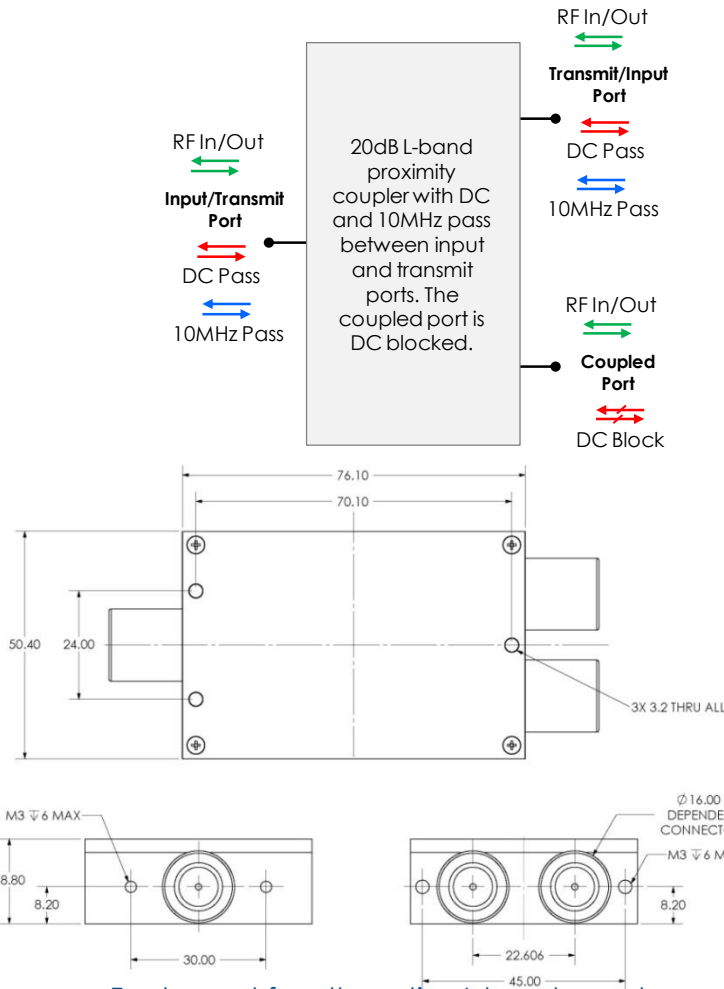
RF In/Out

Transmit/Input Port

DC Pass

10MHz Pass

RF In/Out

Input/Transmit Port

DC Pass

10MHz Pass

20dB L-band proximity coupler with DC and 10MHz pass between input and transmit ports. The coupled port is DC blocked.

RF In/Out

Coupled Port

DC Block

76.10

70.10

50.40

24.00

3X 3.2 THRU ALL

M3 ⇓6 MAX

8.80

8.20

30.00

Ø16.00
DEPENDE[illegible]
CONNECT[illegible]

M3 ⇓6 M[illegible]

8.20

22.606

45.00

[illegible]